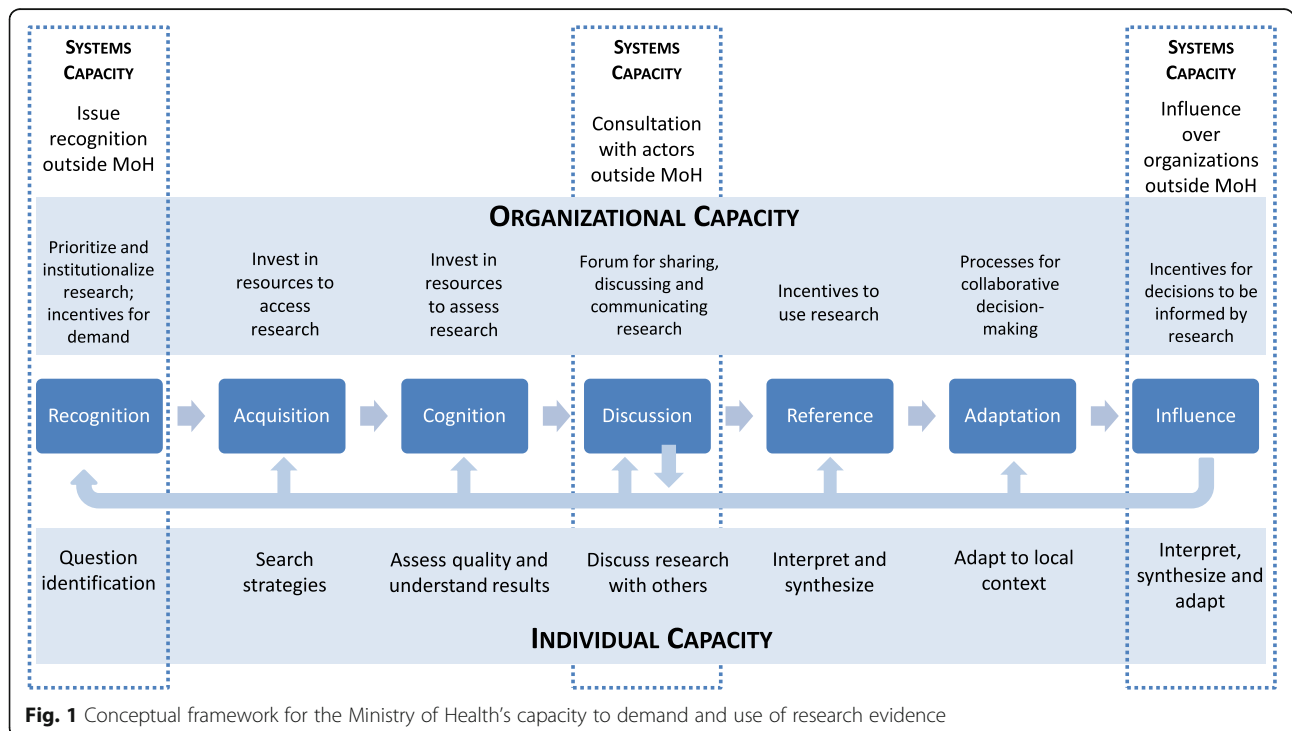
SYSTEMS CAPACITY

Issue recognition outside MoH

SYSTEMS CAPACITY

Consultation with actors outside MoH

SYSTEMS CAPACITY

Influence over organizations outside MoH

ORGANIZATIONAL CAPACITY

Prioritize and institutionalize research; incentives for demand

Invest in resources to access research

Invest in resources to assess research

Forum for sharing, discussing and communicating research

Incentives to use research

Processes for collaborative decision-making

Incentives for decisions to be informed by research

Recognition

Acquisition

Cognition

Discussion

Reference

Adaptation

Influence

Question identification

Search strategies

Assess quality and understand results

Discuss research with others

Interpret and synthesize

Adapt to local context

Interpret, synthesize and adapt

INDIVIDUAL CAPACITY

**Fig. 1** Conceptual framework for the Ministry of Health's capacity to demand and use of research evidence